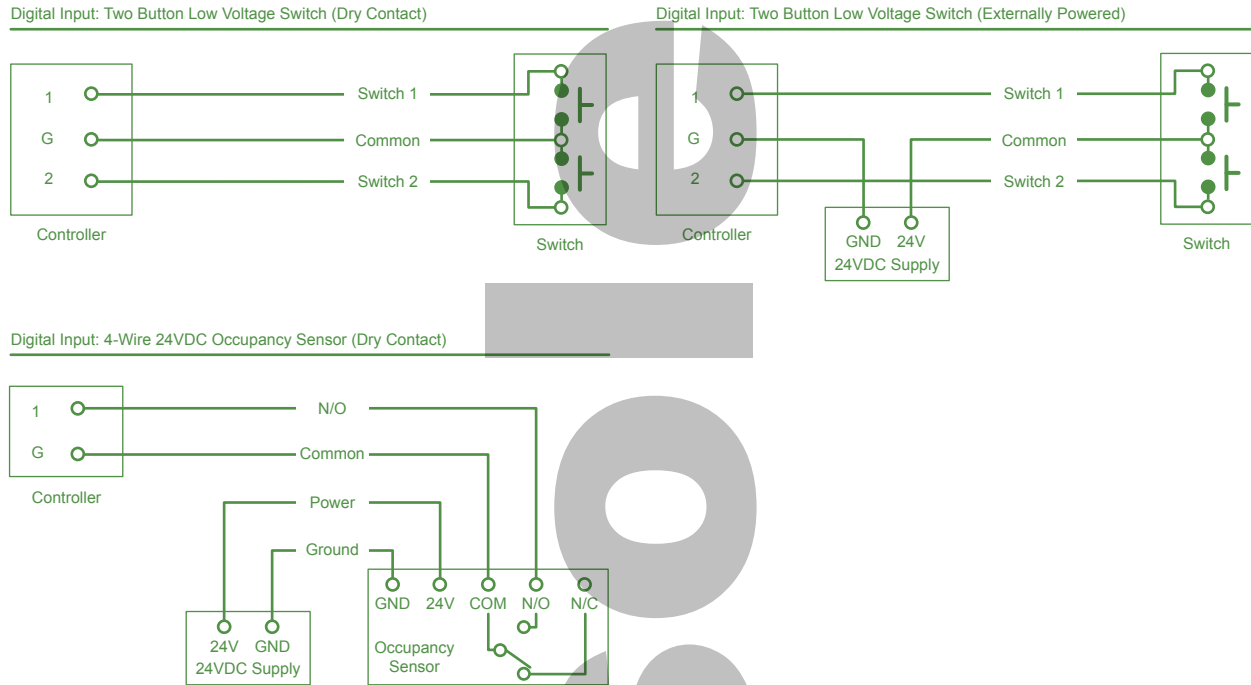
Digital Input: Two Button Low Voltage Switch (Dry Contact)

1
G
2
Controller

Switch 1
Common
Switch 2

Switch

Digital Input: Two Button Low Voltage Switch (Externally Powered)

1
G
2
Controller

Switch 1
Common
Switch 2

GND 24V
24VDC Supply

Switch

Digital Input: 4-Wire 24VDC Occupancy Sensor (Dry Contact)

1
G
Controller

N/O
Common
Power
Ground

24V GND
24VDC Supply

GND 24V COM N/O N/C
Occupancy Sensor